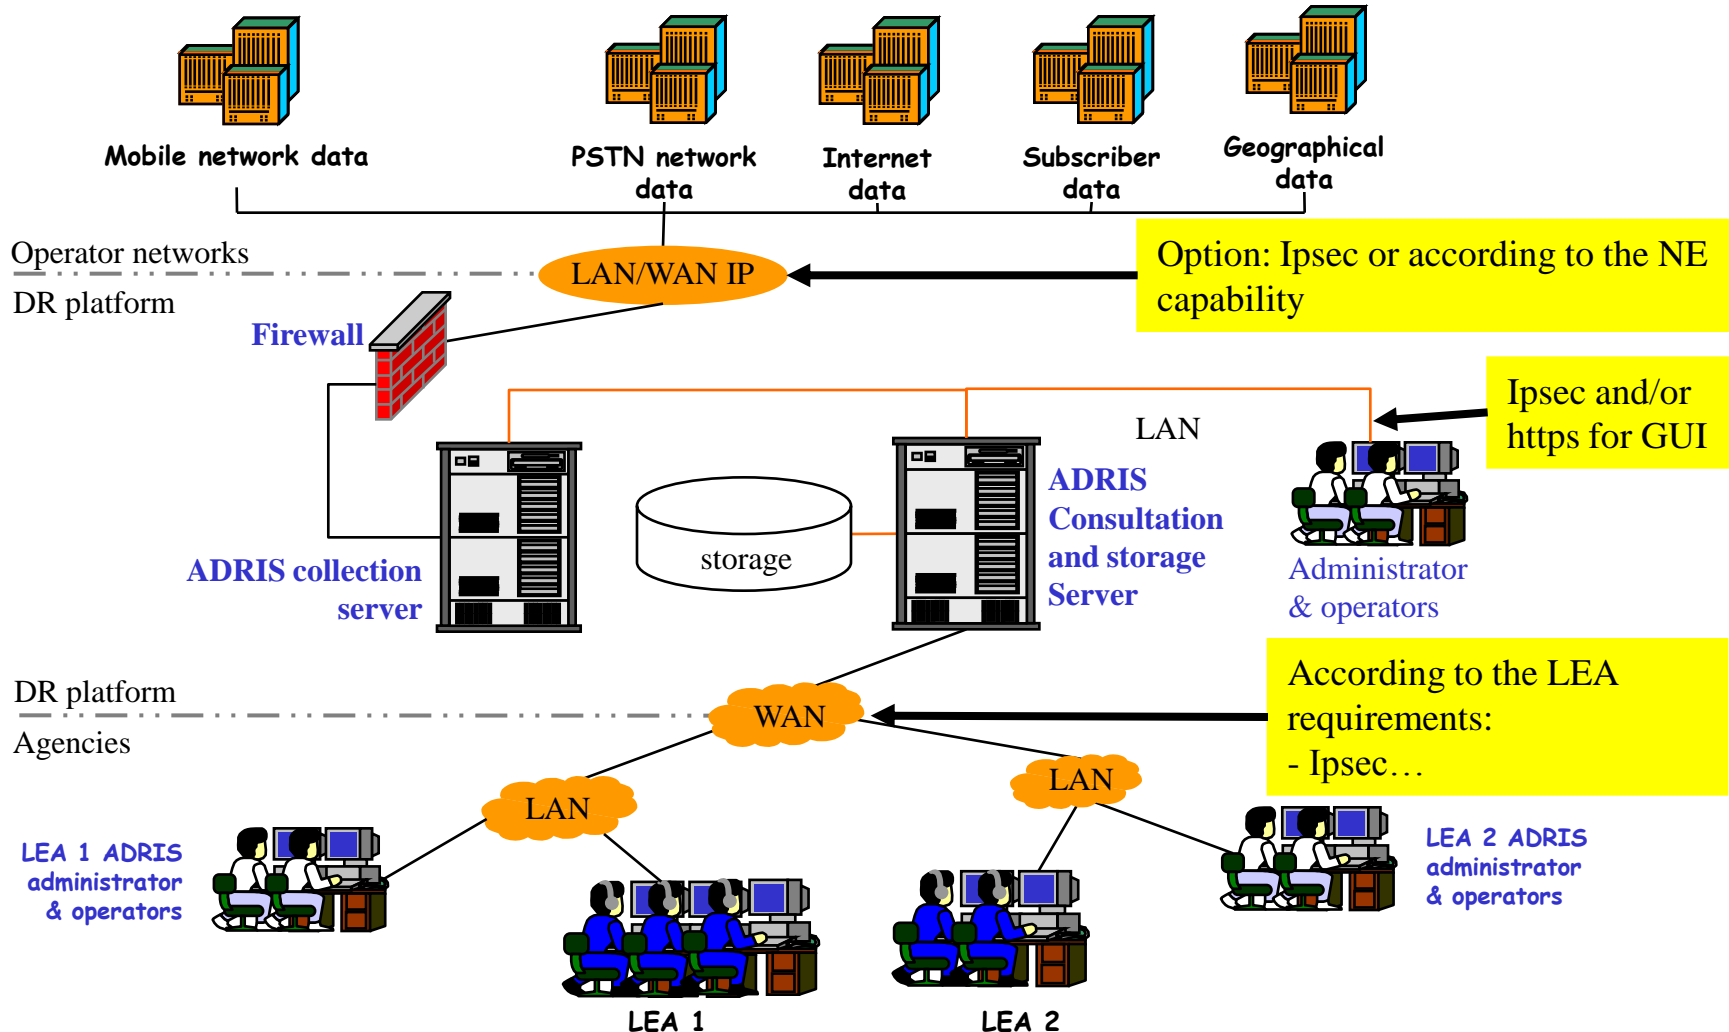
Mobile network data

PSTN network data

Internet data

Subscriber data

Geographical data

Operator networks

DR platform

LAN/WAN IP

Option: Ipsec or according to the NE capability

Firewall

LAN

Ipsec and/or https for GUI

storage

ADRIS Consultation and storage Server

ADRIS collection server

Administrator & operators

DR platform

Agencies

WAN

According to the LEA requirements:
- Ipsec…

LAN

LAN

LEA 1 ADRIS administrator & operators

LEA 2 ADRIS administrator & operators

LEA 1

LEA 2